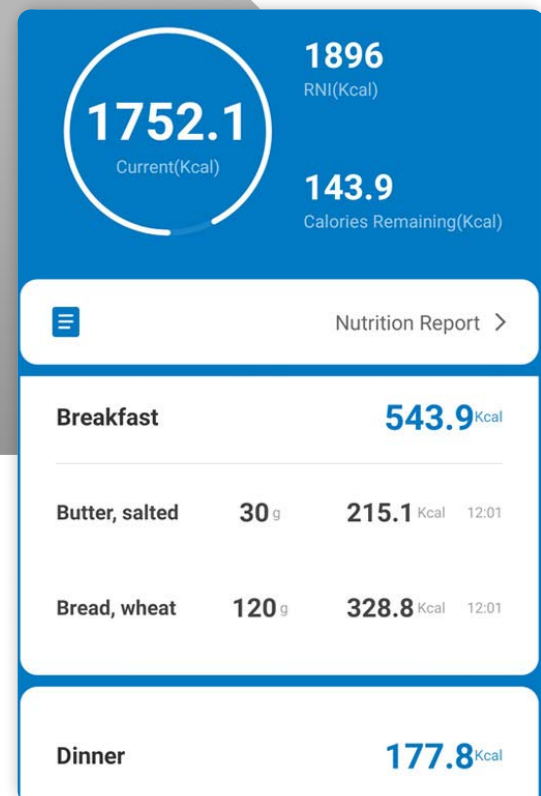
1752.1
Current(Kcal)

1896
RNI(Kcal)

143.9
Calories Remaining(Kcal)

Nutrition Report >

Breakfast 543.9Kcal

Butter, salted 30g 215.1 Kcal 12:01

Bread, wheat 120g 328.8 Kcal 12:01

Dinner 177.8Kcal